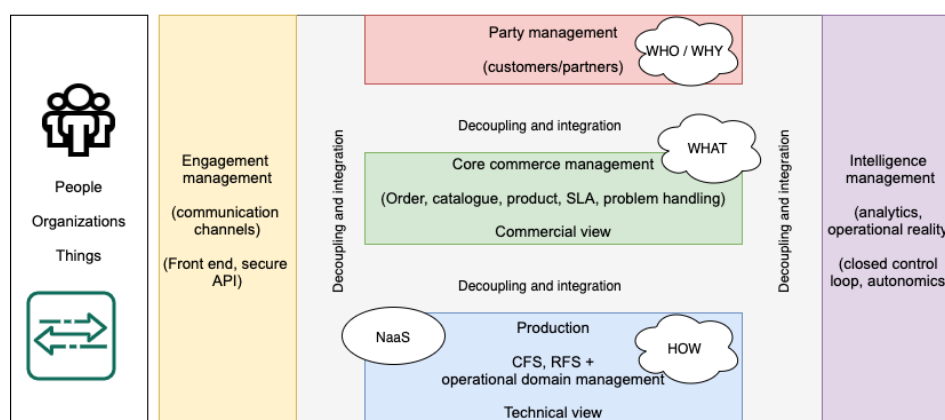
People

Organizations

Things

Engagement management

(communication channels)

(Front end, secure API)

Decoupling and integration

Party management

(customers/partners)

WHO / WHY

Decoupling and integration

WHAT

Core commerce management

(Order, catalogue, product, SLA, problem handling)

Commercial view

Decoupling and integration

NaaS

Production

HOW

CFS, RFS + operational domain management

Technical view

Decoupling and integration

Intelligence management

(analytics, operational reality

(closed control loop, autonomics